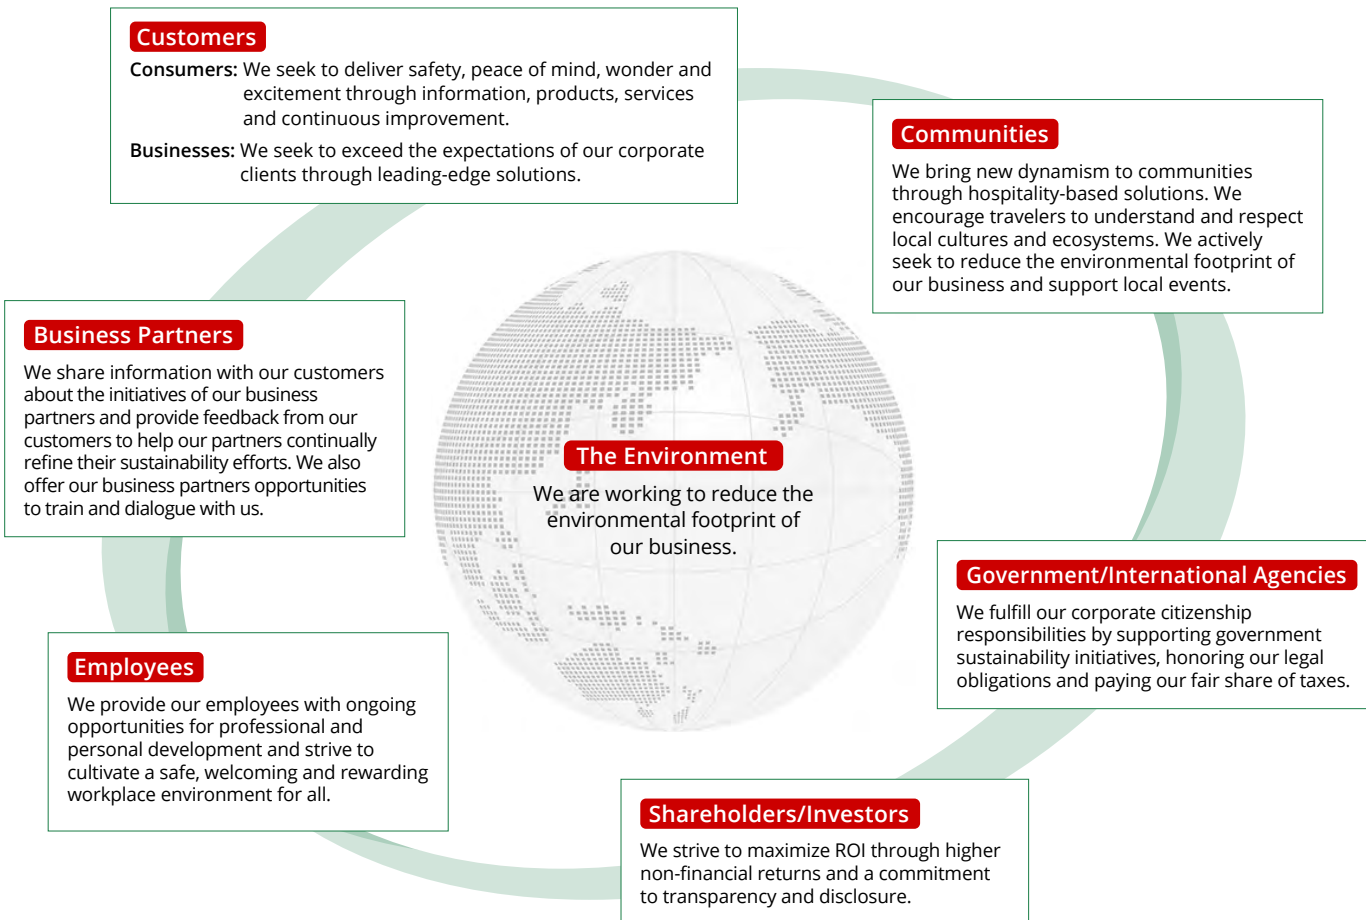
Customers

Consumers: We seek to deliver safety, peace of mind, wonder and excitement through information, products, services and continuous improvement.

Businesses: We seek to exceed the expectations of our corporate clients through leading-edge solutions.

Communities

We bring new dynamism to communities through hospitality-based solutions. We encourage travelers to understand and respect local cultures and ecosystems. We actively seek to reduce the environmental footprint of our business and support local events.

Business Partners

We share information with our customers about the initiatives of our business partners and provide feedback from our customers to help our partners continually refine their sustainability efforts. We also offer our business partners opportunities to train and dialogue with us.

The Environment

We are working to reduce the environmental footprint of our business.

Government/International Agencies

We fulfill our corporate citizenship responsibilities by supporting government sustainability initiatives, honoring our legal obligations and paying our fair share of taxes.

Employees

We provide our employees with ongoing opportunities for professional and personal development and strive to cultivate a safe, welcoming and rewarding workplace environment for all.

Shareholders/Investors

We strive to maximize ROI through higher non-financial returns and a commitment to transparency and disclosure.